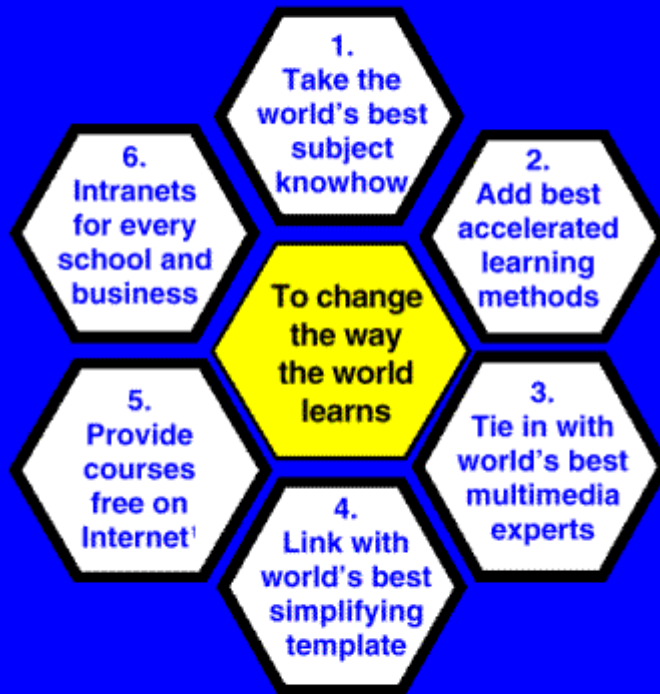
1.
Take the world's best subject knowhow

2.
Add best accelerated learning methods

3.
Tie in with world's best multimedia experts

4.
Link with world's best simplifying template

5.
Provide courses free on Internet$^1$

6.
Intranets for every school and business

To change the way the world learns